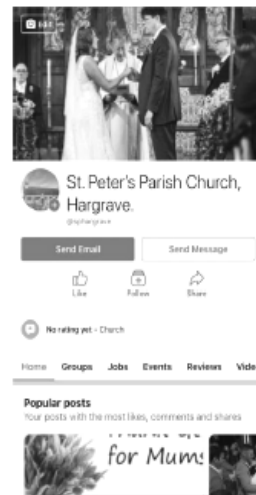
Edit

St. Peter's Parish Church, Hargrave.

@stpehargrave

Send Email

Send Message

Like

Follow

Share

No rating yet · Church

Home Groups Jobs Events Reviews Vide

Popular posts

Your posts with the most likes, comments and shares

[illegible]

for Mums